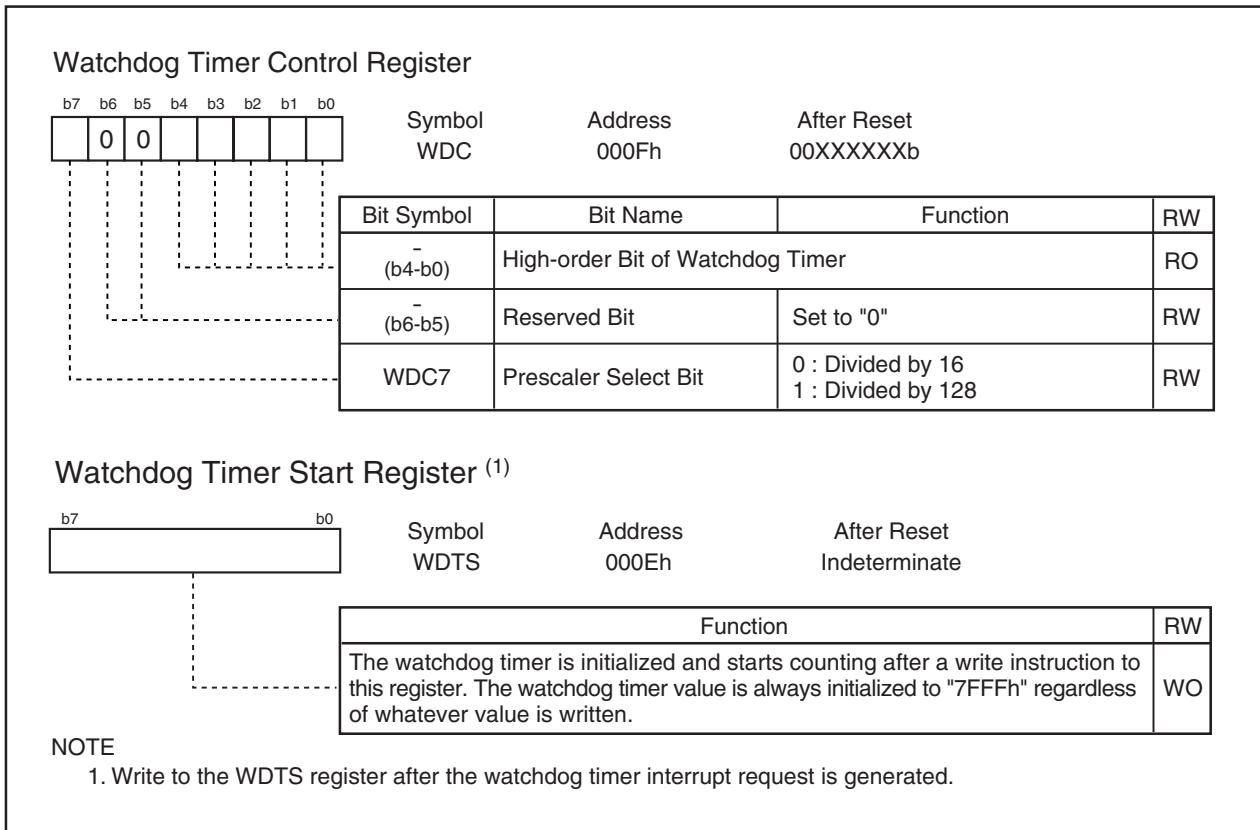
Watchdog Timer Control Register

| b7 | b6 | b5 | b4 | b3 | b2 | b1 | b0 |
|---|---|---|---|---|---|---|---|
|  | 0 | 0 |  |  |  |  |  |

Symbol WDC
Address 000Fh
After Reset 00XXXXXXb

| Bit Symbol | Bit Name | Function | RW |
|---|---|---|---|
| - (b4-b0) | High-order Bit of Watchdog Timer | | RO |
| - (b6-b5) | Reserved Bit | Set to "0" | RW |
| WDC7 | Prescaler Select Bit | 0 : Divided by 16<br>1 : Divided by 128 | RW |

Watchdog Timer Start Register $^{(1)}$

b7 b0

Symbol WDTS
Address 000Eh
After Reset Indeterminate

| Function | RW |
|---|---|
| The watchdog timer is initialized and starts counting after a write instruction to this register. The watchdog timer value is always initialized to "7FFFh" regardless of whatever value is written. | WO |

NOTE
1. Write to the WDTS register after the watchdog timer interrupt request is generated.